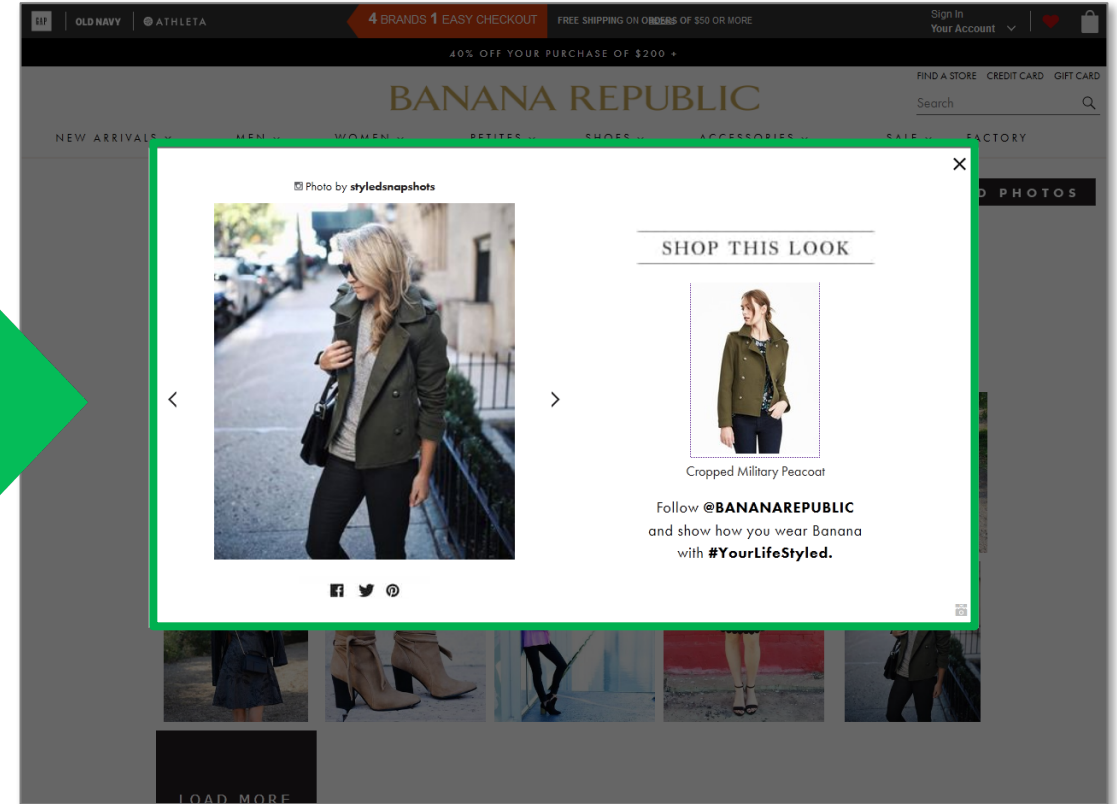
GAP OLD NAVY ATHLETA 4 BRANDS 1 EASY CHECKOUT FREE SHIPPING ON ORDERS OF $50 OR MORE Sign In Your Account

40% OFF YOUR PURCHASE OF $200 +

FIND A STORE CREDIT CARD GIFT CARD

BANANA REPUBLIC

Search

NEW ARRIVALS MEN WOMEN PETITES SHOES ACCESSORIES SALE FACTORY

PHOTOS

Photo by styledsnapshots

SHOP THIS LOOK

Cropped Military Peacoat

Follow @BANANAREPUBLIC and show how you wear Banana with #YourLifeStyled.

LOAD MORE